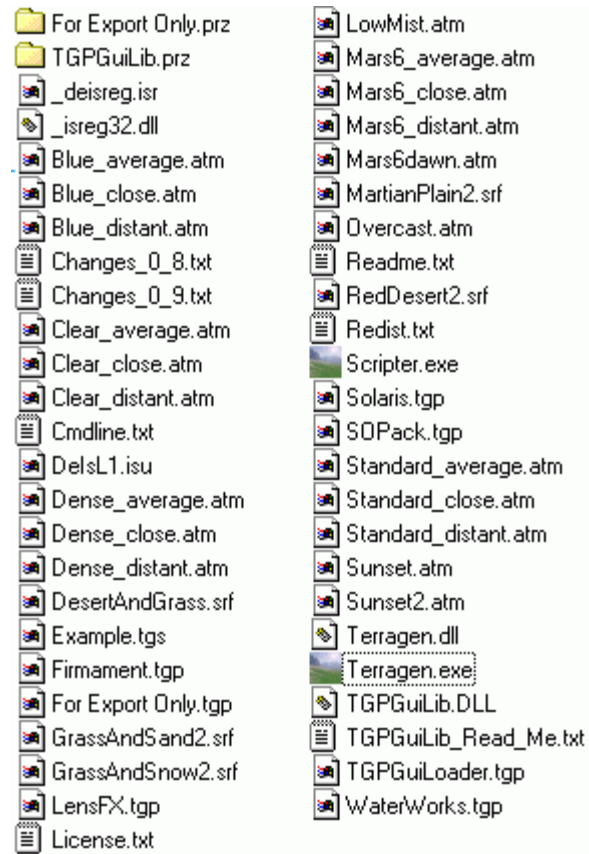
For Export Only.prz
TGPGuiLib.prz
_deisreg.isr
_isreg32.dll
Blue_average.atm
Blue_close.atm
Blue_distant.atm
Changes_0_8.txt
Changes_0_9.txt
Clear_average.atm
Clear_close.atm
Clear_distant.atm
Cmdline.txt
DelsL1.isu
Dense_average.atm
Dense_close.atm
Dense_distant.atm
DesertAndGrass.srf
Example.tgs
Firmament.tgp
For Export Only.tgp
GrassAndSand2.srf
GrassAndSnow2.srf
LensFX.tgp
License.txt

LowMist.atm
Mars6_average.atm
Mars6_close.atm
Mars6_distant.atm
Mars6dawn.atm
MartianPlain2.srf
Overcast.atm
Readme.txt
RedDesert2.srf
Redist.txt
Scripter.exe
Solaris.tgp
SOPack.tgp
Standard_average.atm
Standard_close.atm
Standard_distant.atm
Sunset.atm
Sunset2.atm
Terragen.dll
Terragen.exe
TGPGuiLib.DLL
TGPGuiLib_Read_Me.txt
TGPGuiLoader.tgp
WaterWorks.tgp